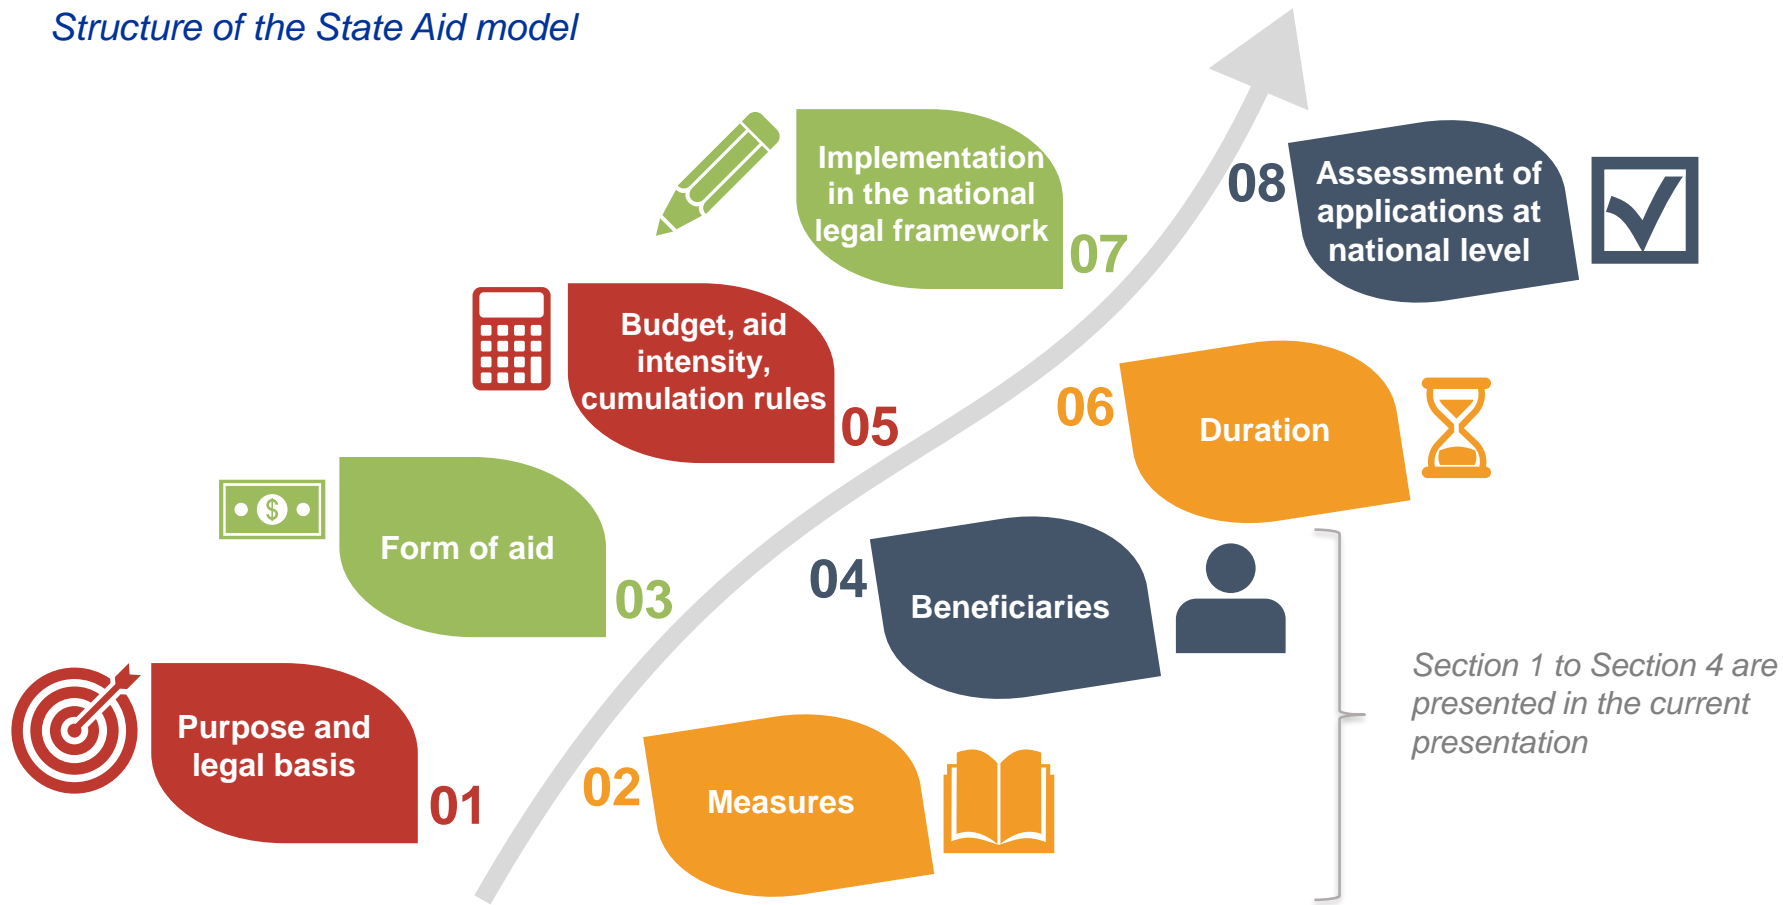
Structure of the State Aid model

Purpose and legal basis
01

02
Measures

Form of aid
03

04
Beneficiaries

Budget, aid intensity, cumulation rules
05

06
Duration

Implementation in the national legal framework
07

08
Assessment of applications at national level

Section 1 to Section 4 are presented in the current presentation